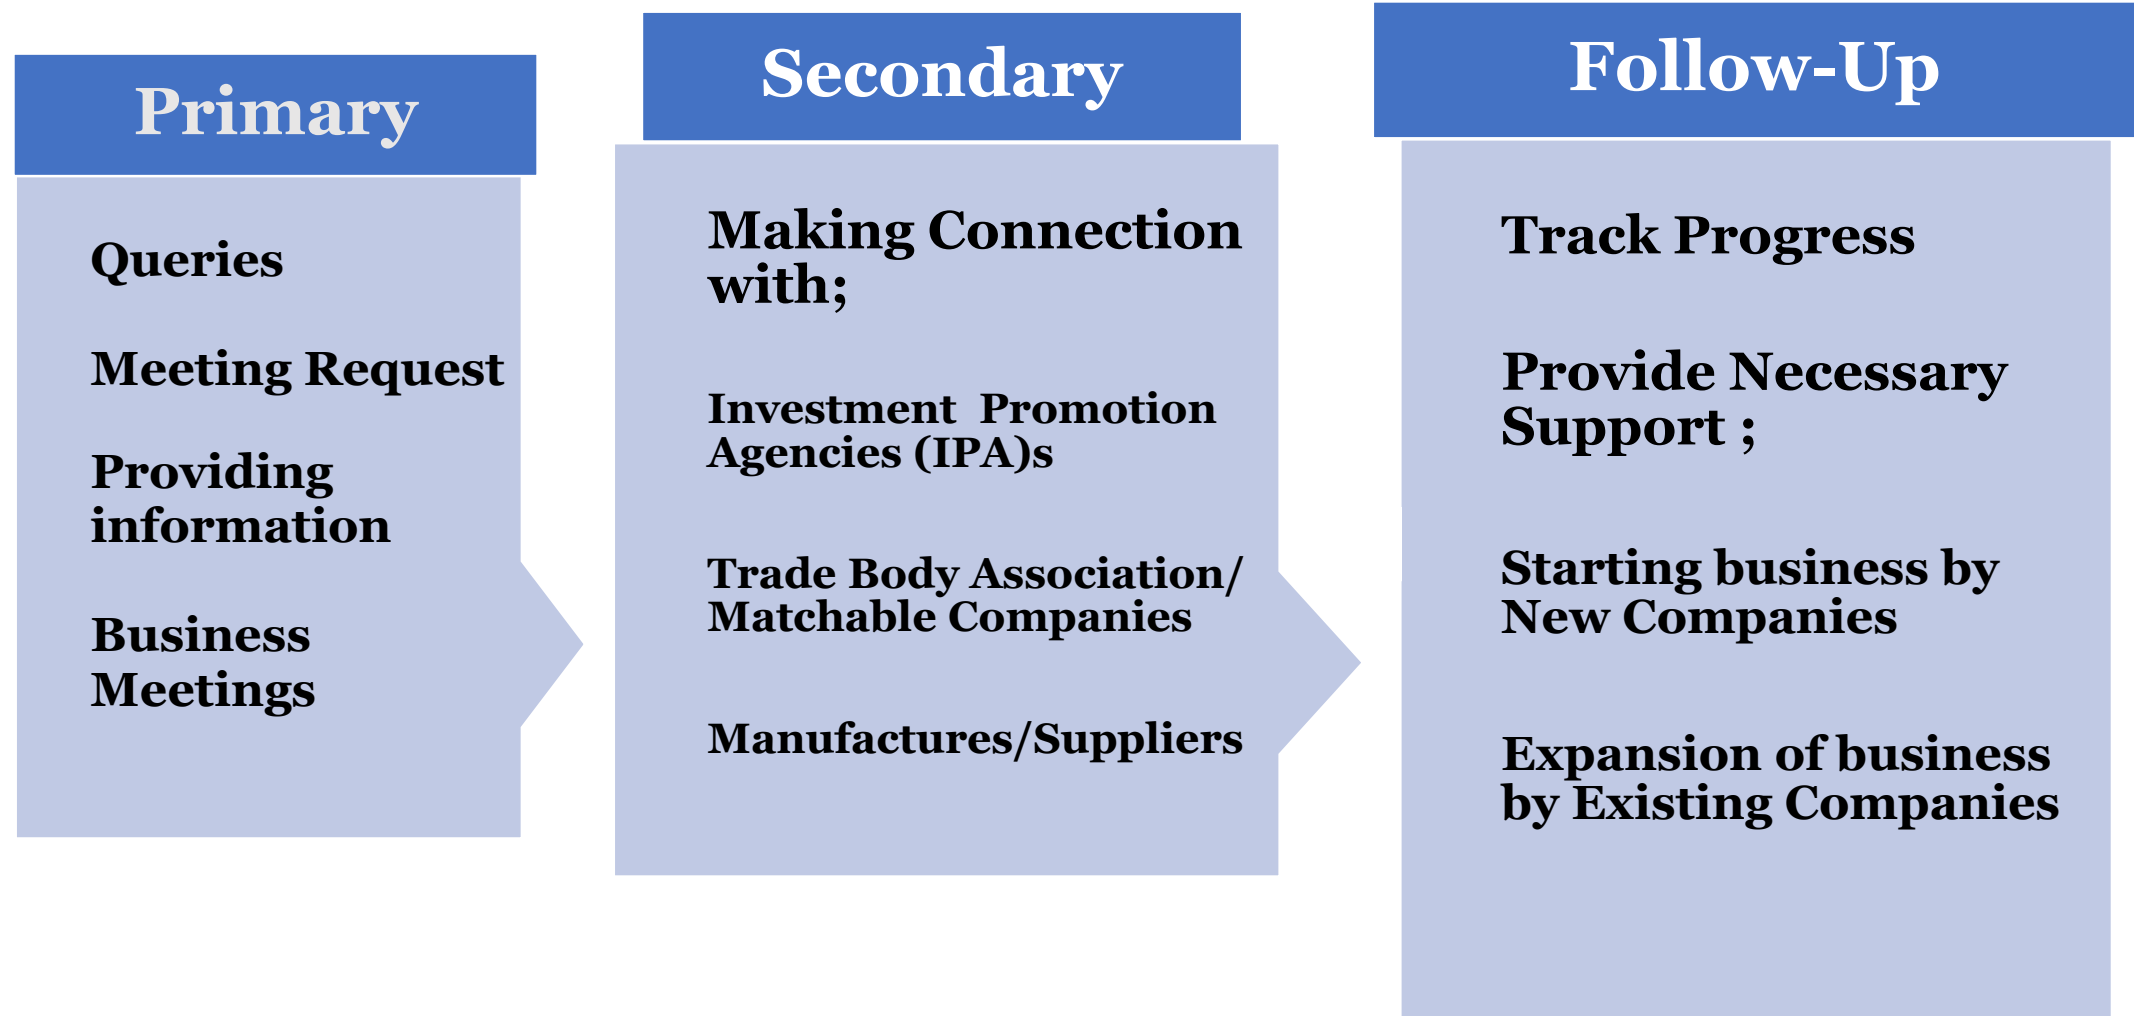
Primary

Queries

Meeting Request

Providing information

Business Meetings

Secondary

Making Connection with;

Investment Promotion Agencies (IPA)s

Trade Body Association/ Matchable Companies

Manufactures/Suppliers

Follow-Up

Track Progress

Provide Necessary Support ;

Starting business by New Companies

Expansion of business by Existing Companies